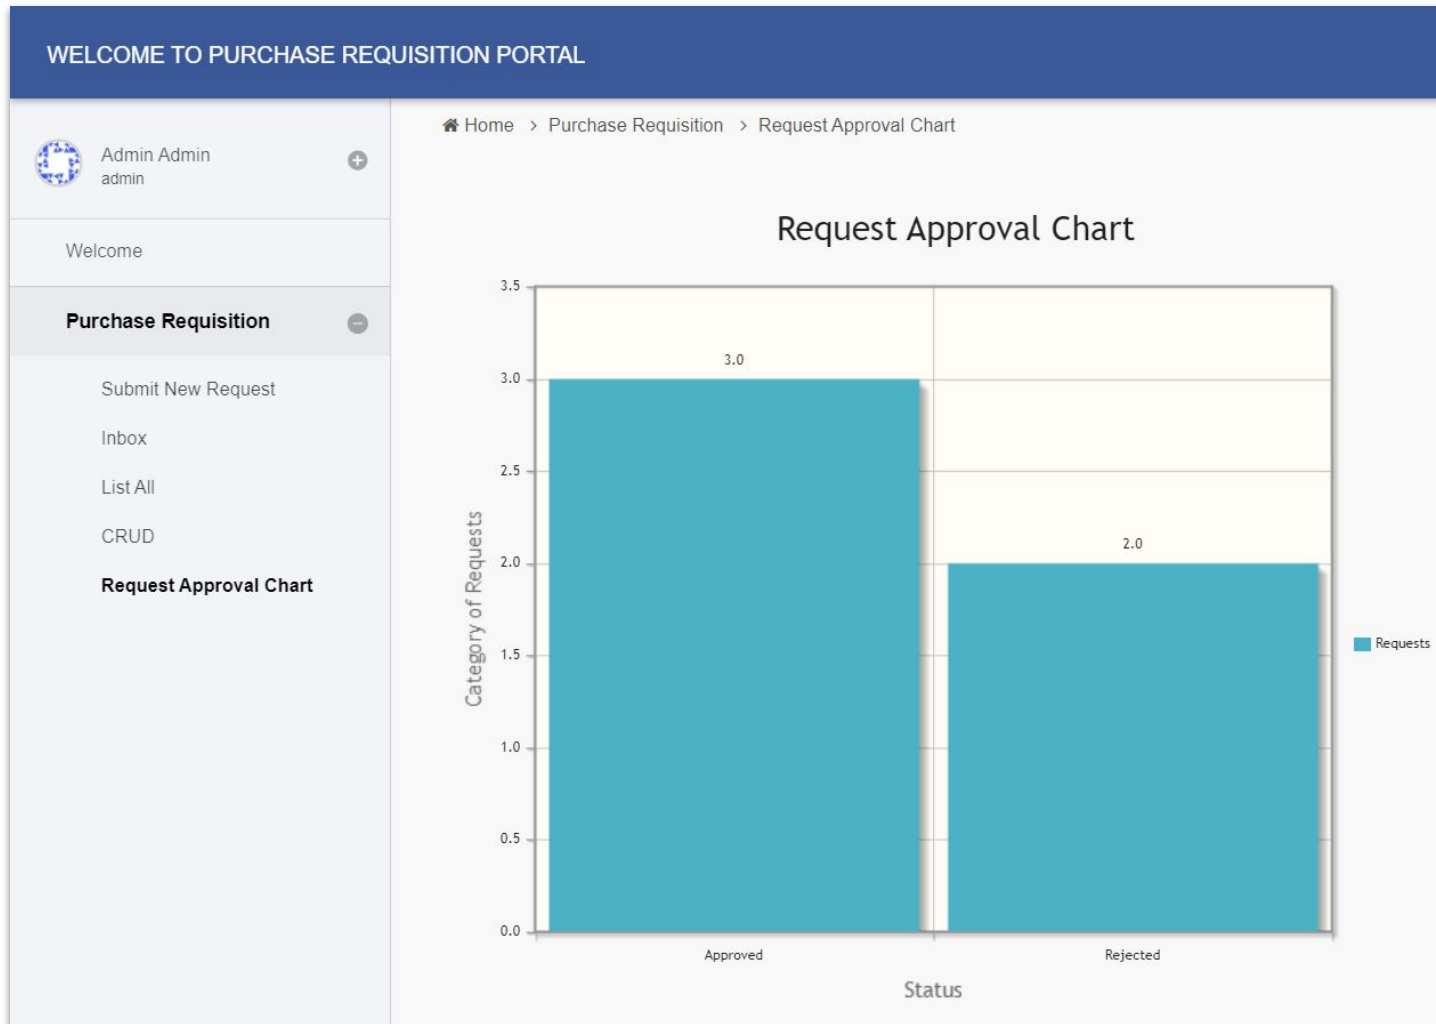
WELCOME TO PURCHASE REQUISITION PORTAL

Admin Admin
admin

Welcome

Purchase Requisition

Submit New Request

Inbox

List All

CRUD

Request Approval Chart

Home > Purchase Requisition > Request Approval Chart

Request Approval Chart

3.5
3.0
2.5
2.0
1.5
1.0
0.5
0.0

Category of Requests

3.0

2.0

Requests

Approved

Rejected

Status